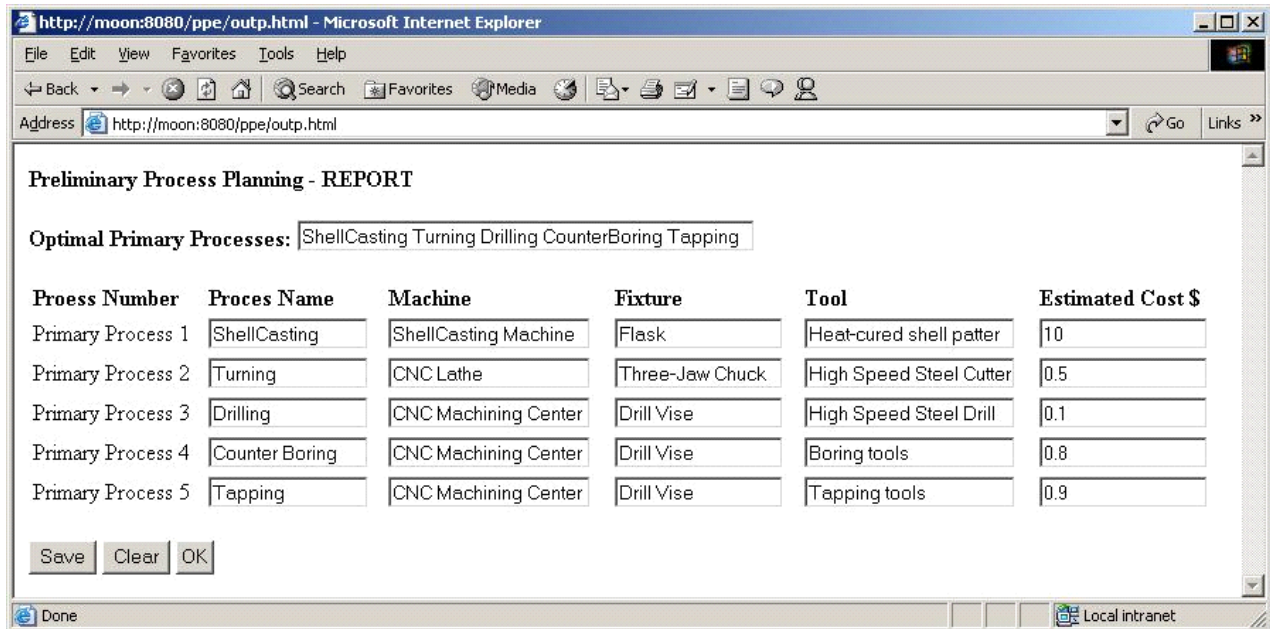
http://moon:8080/ppe/outp.html - Microsoft Internet Explorer

File Edit View Favorites Tools Help

Back Search Favorites Media

Address http://moon:8080/ppe/outp.html Go Links

Preliminary Process Planning - REPORT

Optimal Primary Processes: ShellCasting Turning Drilling CounterBoring Tapping

| Proess Number | Proces Name | Machine | Fixture | Tool | Estimated Cost $ |
|---|---|---|---|---|---|
| Primary Process 1 | ShellCasting | ShellCasting Machine | Flask | Heat-cured shell patter | 10 |
| Primary Process 2 | Turning | CNC Lathe | Three-Jaw Chuck | High Speed Steel Cutter | 0.5 |
| Primary Process 3 | Drilling | CNC Machining Center | Drill Vise | High Speed Steel Drill | 0.1 |
| Primary Process 4 | Counter Boring | CNC Machining Center | Drill Vise | Boring tools | 0.8 |
| Primary Process 5 | Tapping | CNC Machining Center | Drill Vise | Tapping tools | 0.9 |

Save Clear OK

Done Local intranet